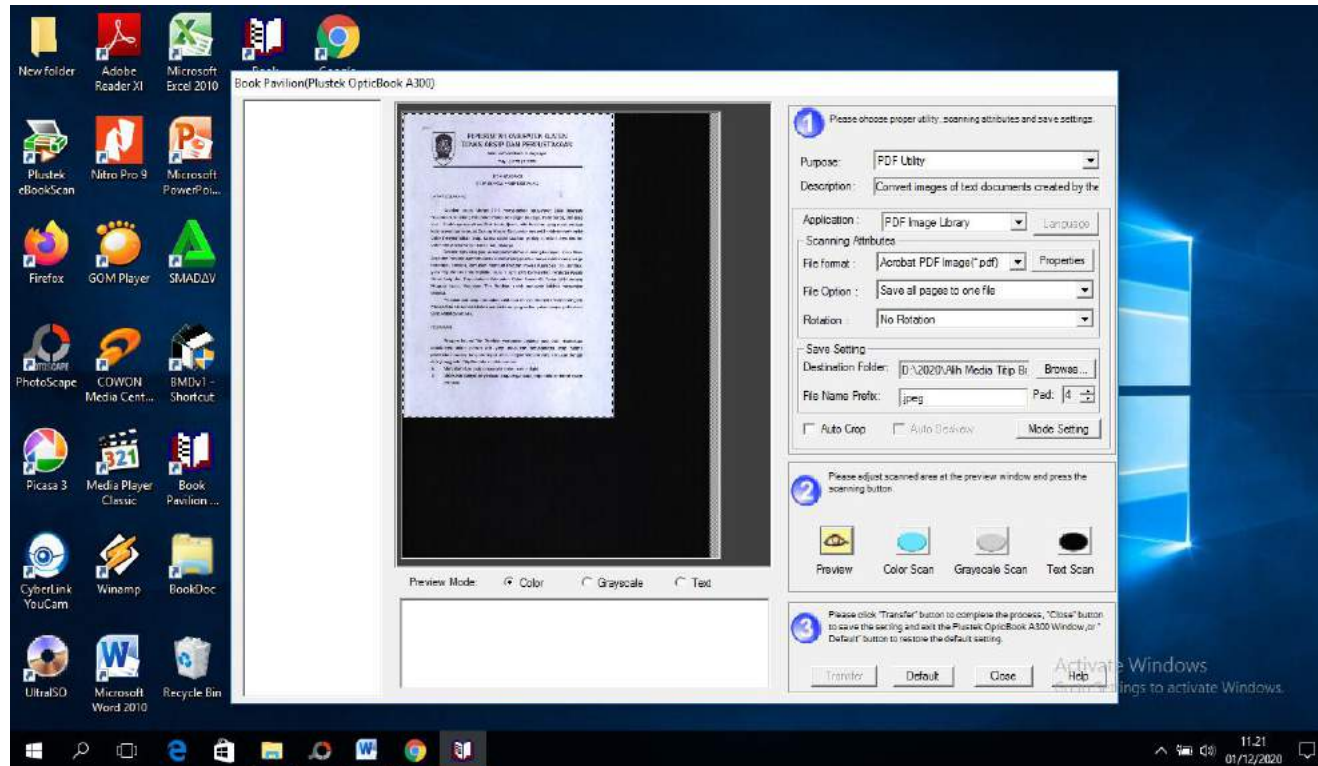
New folder
Adobe Reader XI
Microsoft Excel 2010
Book
Google

Plustek eBookScan
Nitro Pro 9
Microsoft PowerPoi...

Firefox
GOM Player
SMADAV

PhotoScape
COWON Media Cent...
BMDv1 - Shortcut

Picasa 3
Media Player Classic
Book Pavilion ...

CyberLink YouCam
Winamp
BookDoc

UltraISO
Microsoft Word 2010
Recycle Bin

Book Pavilion(Plustek OpticBook A300)

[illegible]

Preview Mode: Color Grayscale Text

1 Please choose proper utility, scanning attributes and save settings.

Purpose: PDF Utility
Description: Convert images of text documents created by the

Application: PDF Image Library
Language

Scanning Attributes
File format: Acrobat PDF Image(*.pdf)
Properties
File Option: Save all pages to one file
Rotation: No Rotation

Save Setting
Destination Folder: D:\2020\Alih Media Titip B
Browse...
File Name Prefix: jpeg
Pad: 4

Auto Crop
Auto Deskew
Mode Setting

2 Please adjust scanned area at the preview window and press the scanning button

Preview
Color Scan
Grayscale Scan
Text Scan

3 Please click "Transfer" button to complete the process, "Close" button to save the setting and exit the Plustek OpticBook A300 Window,or " Default" button to restore the default setting.

Transfer
Default
Close
Help

Activate Windows
Go to Settings to activate Windows.

11.21
01/12/2020